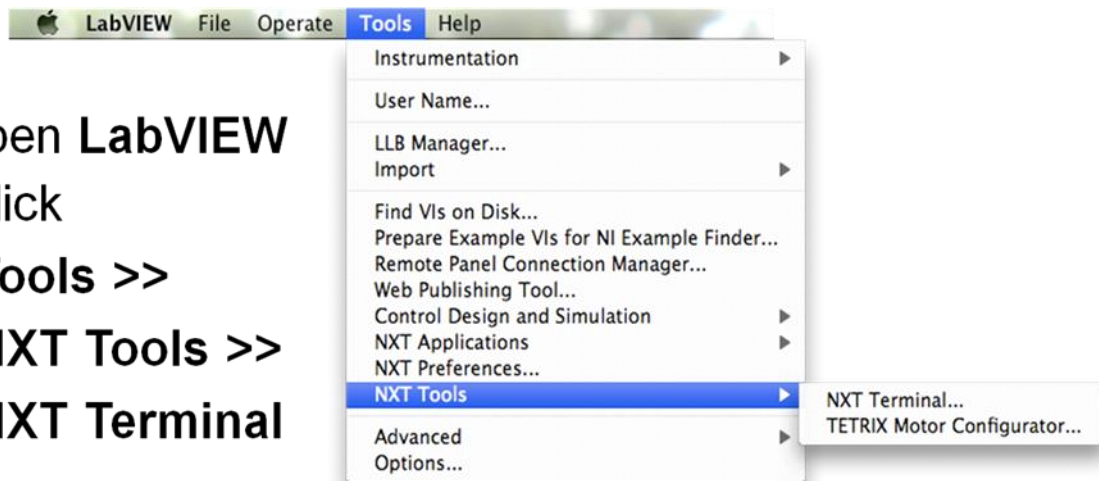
LabVIEW File Operate Tools Help

pen LabVIEW
ick
ools >>
NXT Tools >>
NXT Terminal

Instrumentation
User Name...
LLB Manager...
Import
Find VIs on Disk...
Prepare Example VIs for NI Example Finder...
Remote Panel Connection Manager...
Web Publishing Tool...
Control Design and Simulation
NXT Applications
NXT Preferences...
NXT Tools
Advanced
Options...

NXT Terminal...
TETRIX Motor Configurator...